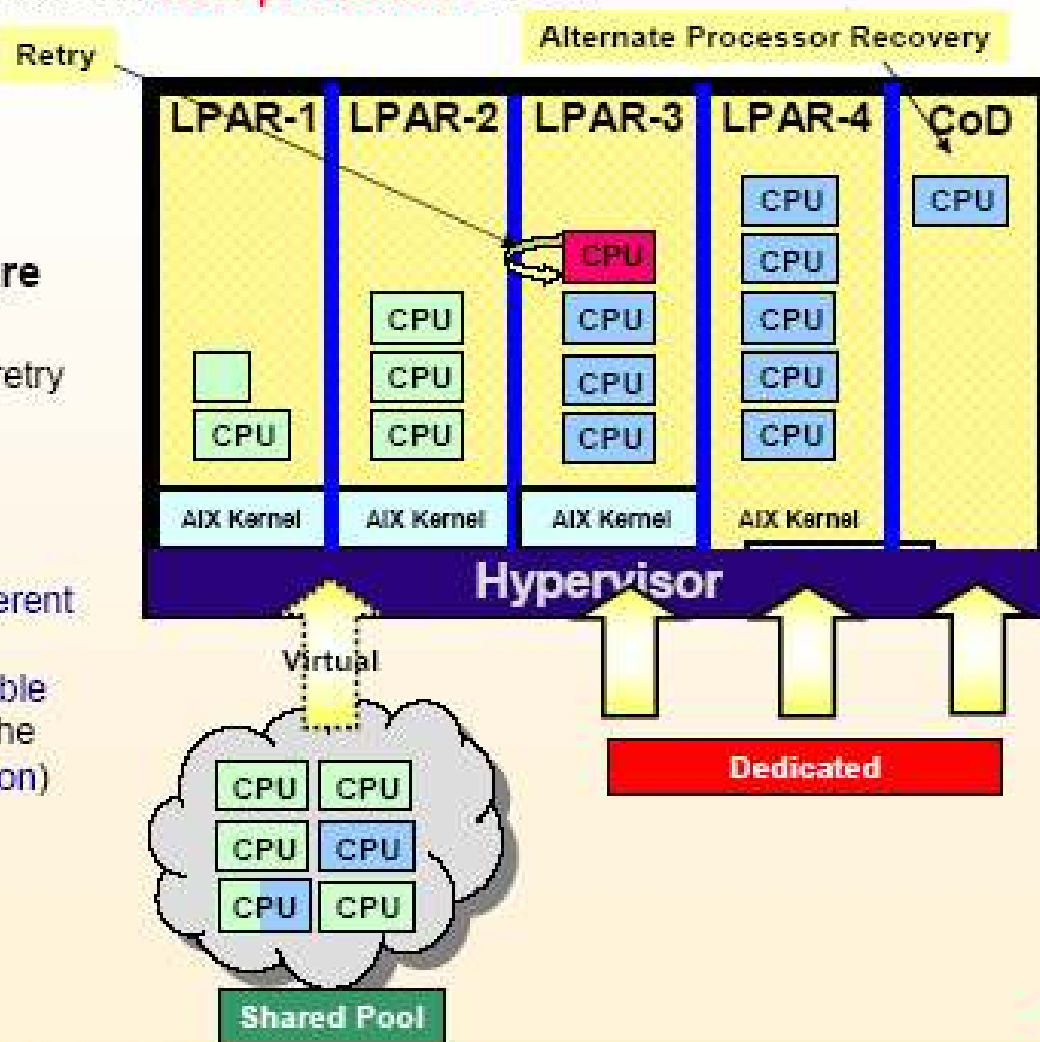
Retry

Alternate Processor Recovery

re

retry

erent

ble
he
on)

LPAR-1 LPAR-2 LPAR-3 LPAR-4 CoD

CPU

CPU CPU CPU

CPU CPU CPU CPU

CPU CPU CPU CPU CPU

CPU

AIX Kernel AIX Kernel AIX Kernel AIX Kernel

Hypervisor

Virtual

CPU CPU
CPU CPU
CPU CPU

Shared Pool

Dedicated